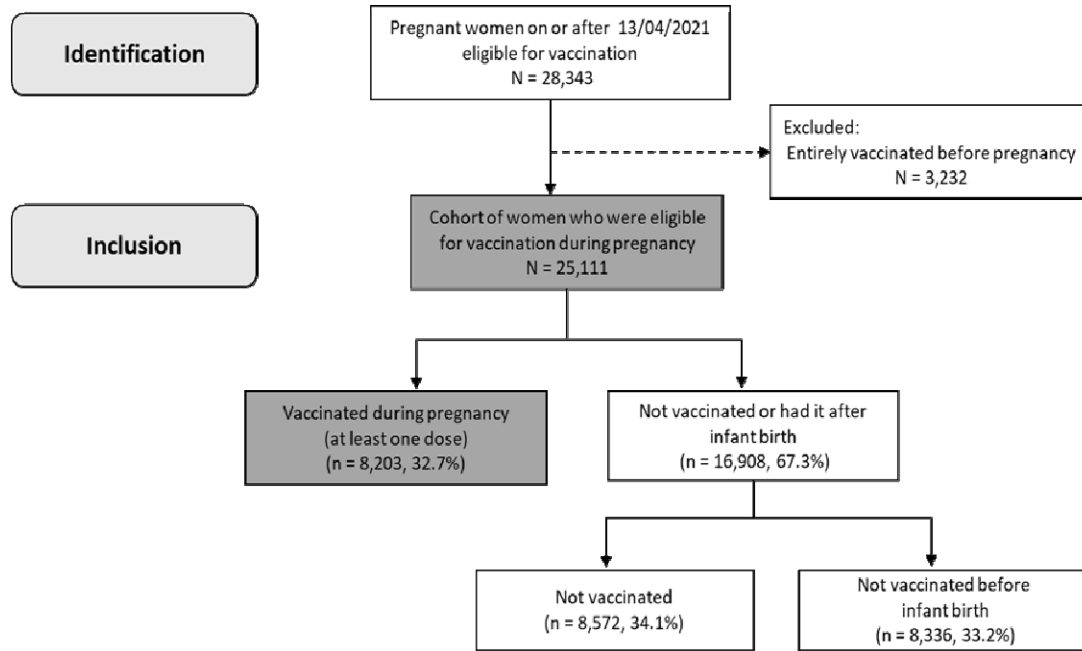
Identification

Pregnant women on or after 13/04/2021 eligible for vaccination
N = 28,343

Excluded:
Entirely vaccinated before pregnancy
N = 3,232

Inclusion

Cohort of women who were eligible for vaccination during pregnancy
N = 25,111

Vaccinated during pregnancy (at least one dose)
(n = 8,203, 32.7%)

Not vaccinated or had it after infant birth
(n = 16,908, 67.3%)

Not vaccinated
(n = 8,572, 34.1%)

Not vaccinated before infant birth
(n = 8,336, 33.2%)